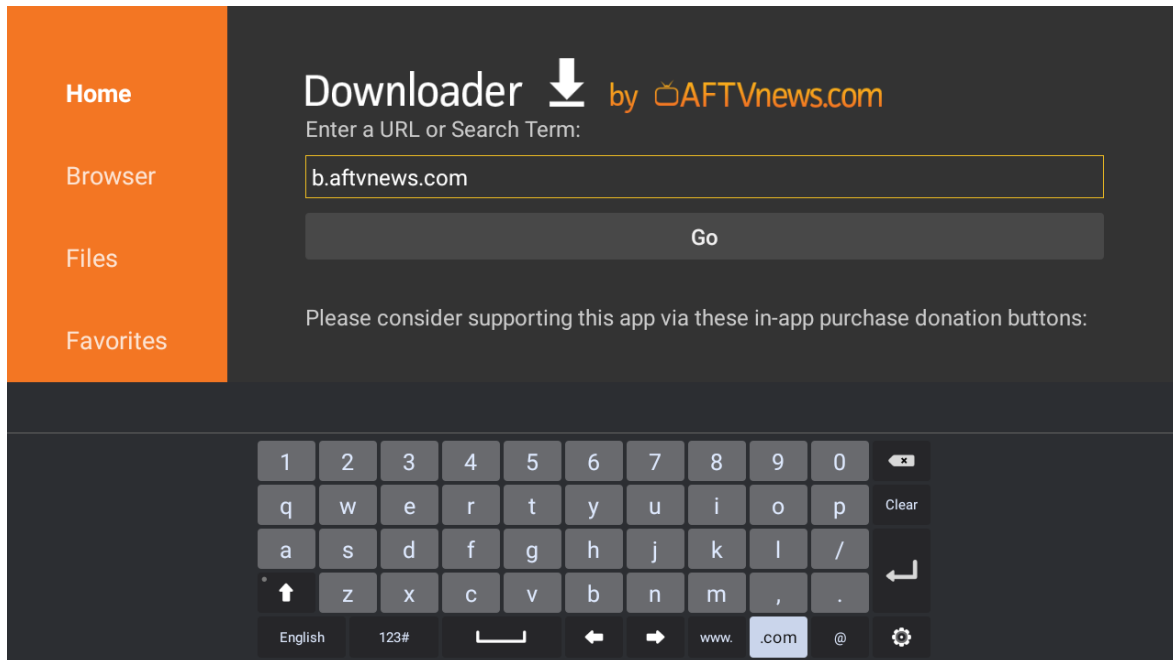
Home

Browser

Files

Favorites

Downloader by AFTVnews.com

Enter a URL or Search Term:

b.aftvnews.com

Go

Please consider supporting this app via these in-app purchase donation buttons:

1 2 3 4 5 6 7 8 9 0

q w e r t y u i o p Clear

a s d f g h j k l /

z x c v b n m , .

English 123# www. .com @